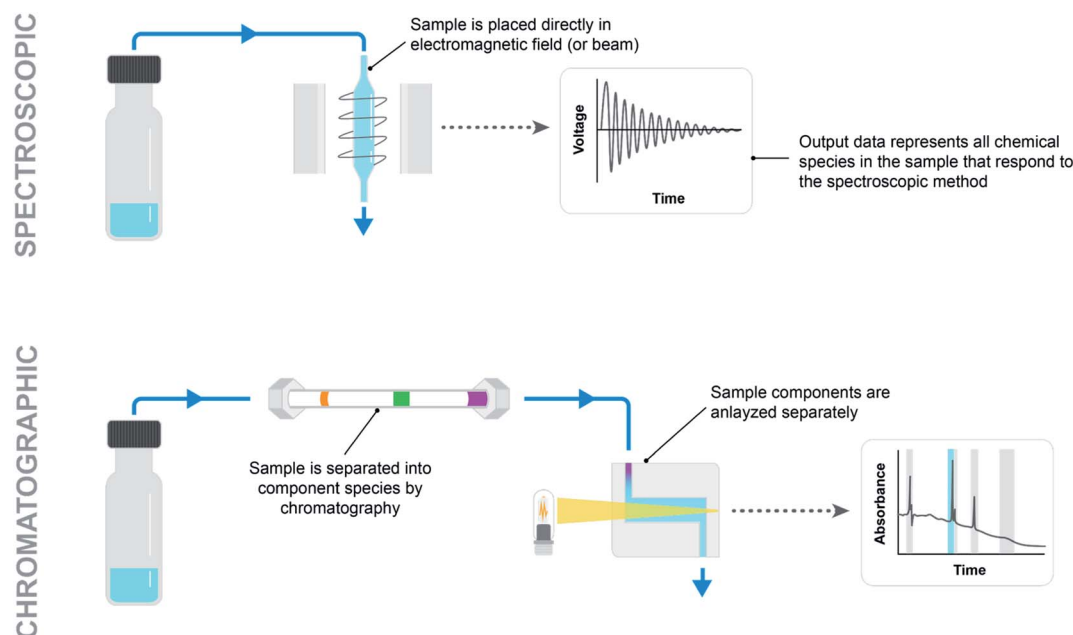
SPECTROSCOPIC

Sample is placed directly in electromagnetic field (or beam)

Voltage

Time

Output data represents all chemical species in the sample that respond to the spectroscopic method

CHROMATOGRAPHIC

Sample is separated into component species by chromatography

Sample components are anlayzed separately

Absorbance

Time